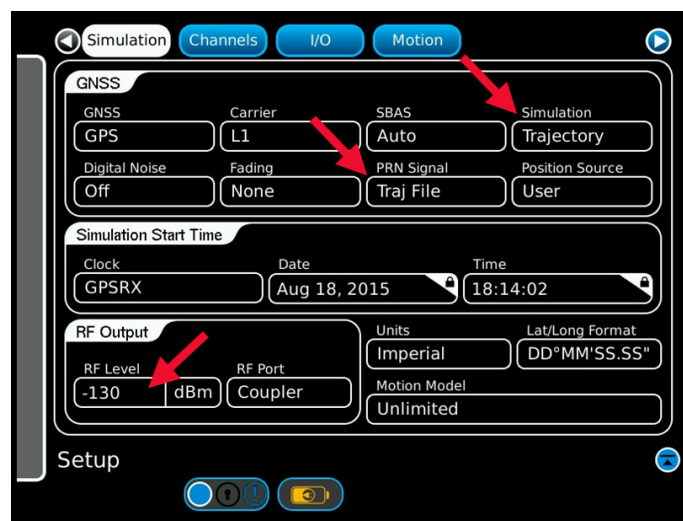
Simulation Channels I/O Motion

GNSS

| GNSS | Carrier | SBAS | Simulation |
|---|---|---|---|
| GPS | L1 | Auto | Trajectory |
| Digital Noise | Fading | PRN Signal | Position Source |
| Off | None | Traj File | User |

Simulation Start Time

| Clock | Date | Time |
|---|---|---|
| GPSRX | Aug 18, 2015 | 18:14:02 |

RF Output

RF Level
-130 dBm

RF Port
Coupler

Units
Imperial

Lat/Long Format
DD°MM'SS.SS"

Motion Model
Unlimited

Setup